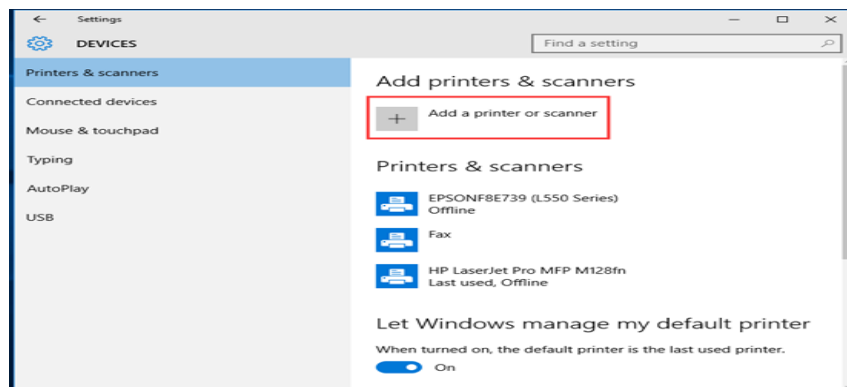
Settings

DEVICES

Find a setting

Printers & scanners

Connected devices

Mouse & touchpad

Typing

AutoPlay

USB

Add printers & scanners

+ Add a printer or scanner

Printers & scanners

EPSONF8E739 (L550 Series)
Offline

Fax

HP LaserJet Pro MFP M128fn
Last used, Offline

Let Windows manage my default printer

When turned on, the default printer is the last used printer.

On